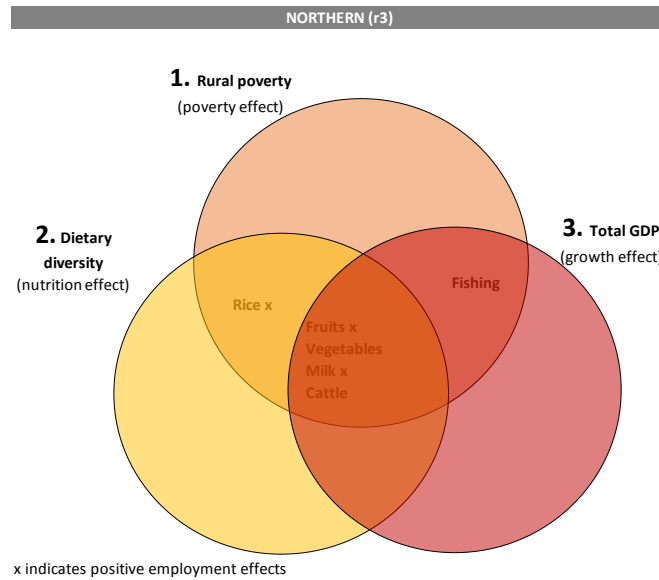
NORTHERN (r3)

1. Rural poverty
(poverty effect)

2. Dietary diversity
(nutrition effect)

3. Total GDP
(growth effect)

Rice x

Fishing

Fruits x
Vegetables
Milk x
Cattle

x indicates positive employment effects